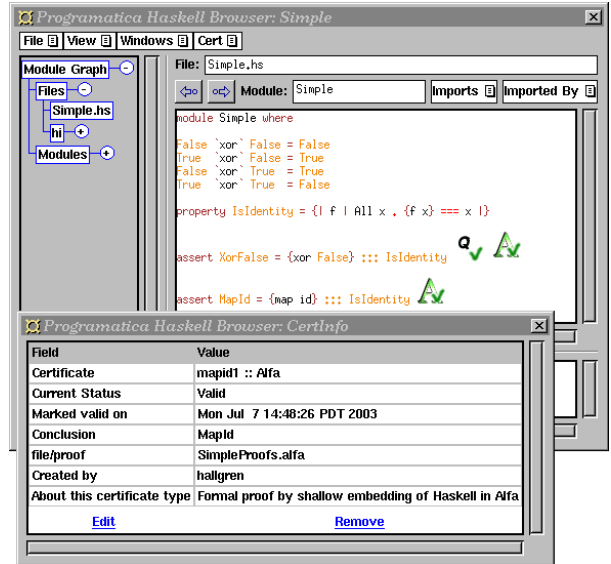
Programatica Haskell Browser: Simple

File | View | Windows | Cert

Module Graph
Files
Simple.hs
hi
Modules

File: Simple.hs

Module: Simple

Imports

Imported By

module Simple where

False `xor` False = False
True `xor` False = True
False `xor` True = True
True `xor` True = False

property IsIdentity = {| f | All x . {f x} === x |}

assert XorFalse = {xor False} ::: IsIdentity

assert MapId = {map id} ::: IsIdentity

Programatica Haskell Browser: CertInfo

| Field | Value |
|---|---|
| Certificate | mapid1 :: Alfa |
| Current Status | Valid |
| Marked valid on | Mon Jul 7 14:48:26 PDT 2003 |
| Conclusion | MapId |
| file/proof | SimpleProofs.alfa |
| Created by | hallgren |
| About this certificate type | Formal proof by shallow embedding of Haskell in Alfa |

Edit

Remove